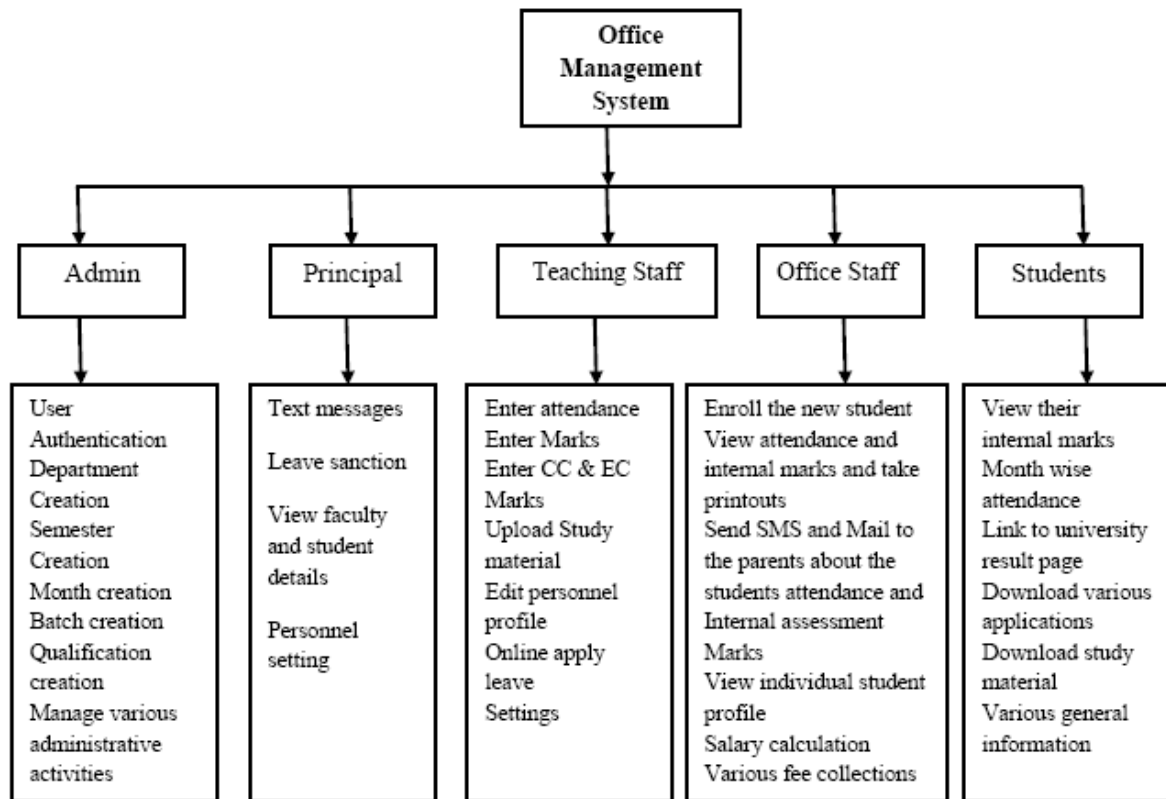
Office Management System

Admin

Principal

Teaching Staff

Office Staff

Students

User Authentication
Department Creation
Semester Creation
Month creation
Batch creation
Qualification creation
Manage various administrative activities

Text messages

Leave sanction

View faculty and student details

Personnel setting

Enter attendance
Enter Marks
Enter CC & EC Marks
Upload Study material
Edit personnel profile
Online apply leave
Settings

Enroll the new student
View attendance and internal marks and take printouts
Send SMS and Mail to the parents about the students attendance and Internal assessment Marks
View individual student profile
Salary calculation
Various fee collections

View their internal marks
Month wise attendance
Link to university result page
Download various applications
Download study material
Various general information